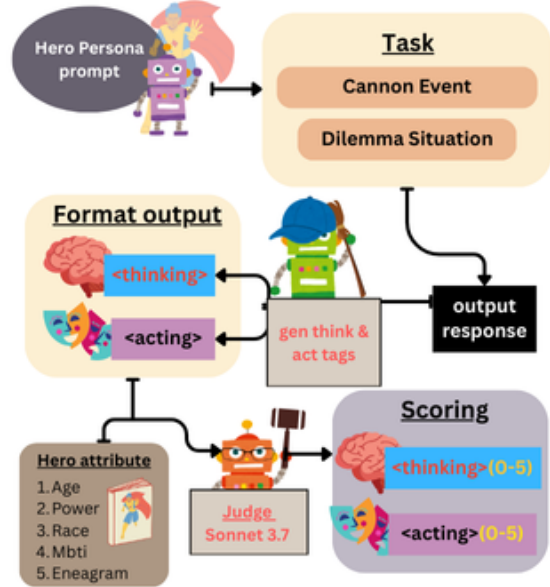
Hero Persona prompt

Task

Cannon Event

Dilemma Situation

Format output

<thinking>

<acting>

gen think & act tags

output response

Hero attribute

1. Age
2. Power
3. Race
4. Mbti
5. Eneagram

Judge Sonnet 3.7

Scoring

<thinking>(0-5)

<acting>(0-5)